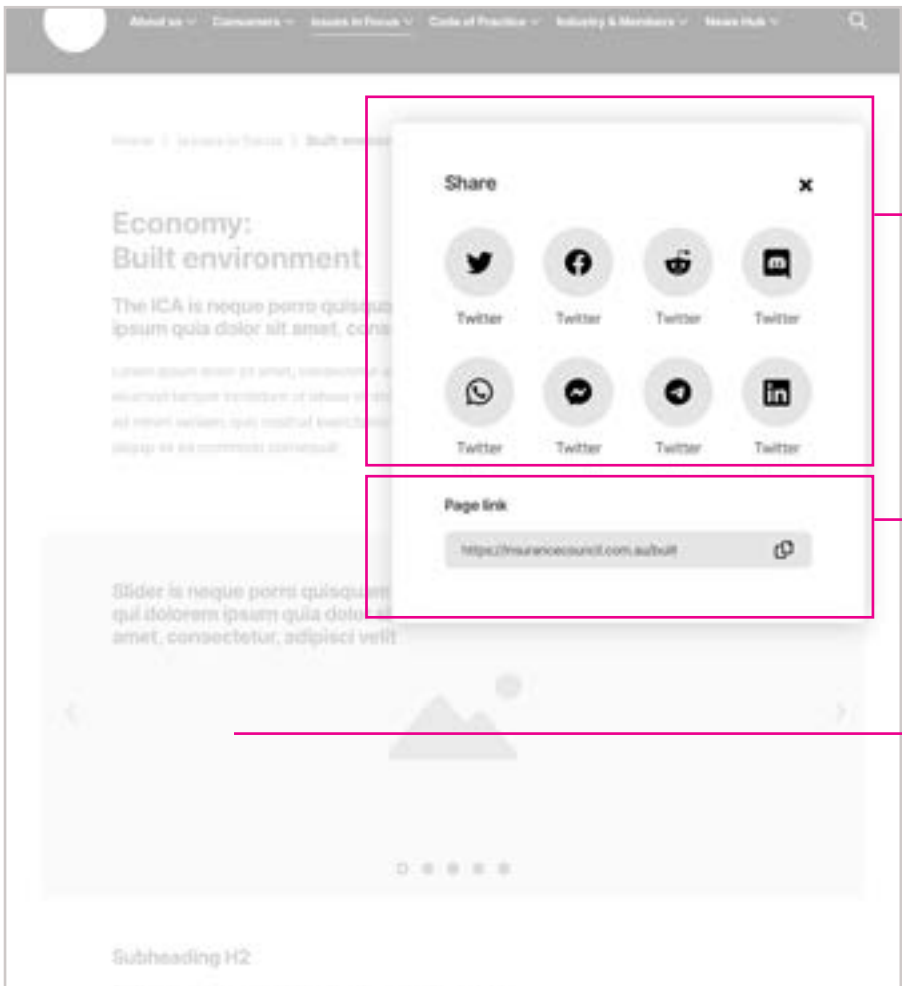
About us Consumers Issues in Focus Code of Practice Industry & Members News Hub

Home | Issues in Focus | Built environ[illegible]

Economy: Built environment

The ICA is neque porro quisqu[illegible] ipsum quia dolor sit amet, cons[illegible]

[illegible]

Share

×

Twitter Twitter Twitter Twitter

Twitter Twitter Twitter Twitter

Page link

https://insurancecouncil.com.au/built

Slider is neque porro quisquam qui dolorem ipsum quia dolor sit amet, consectetur, adipisci velit

Subheading H2